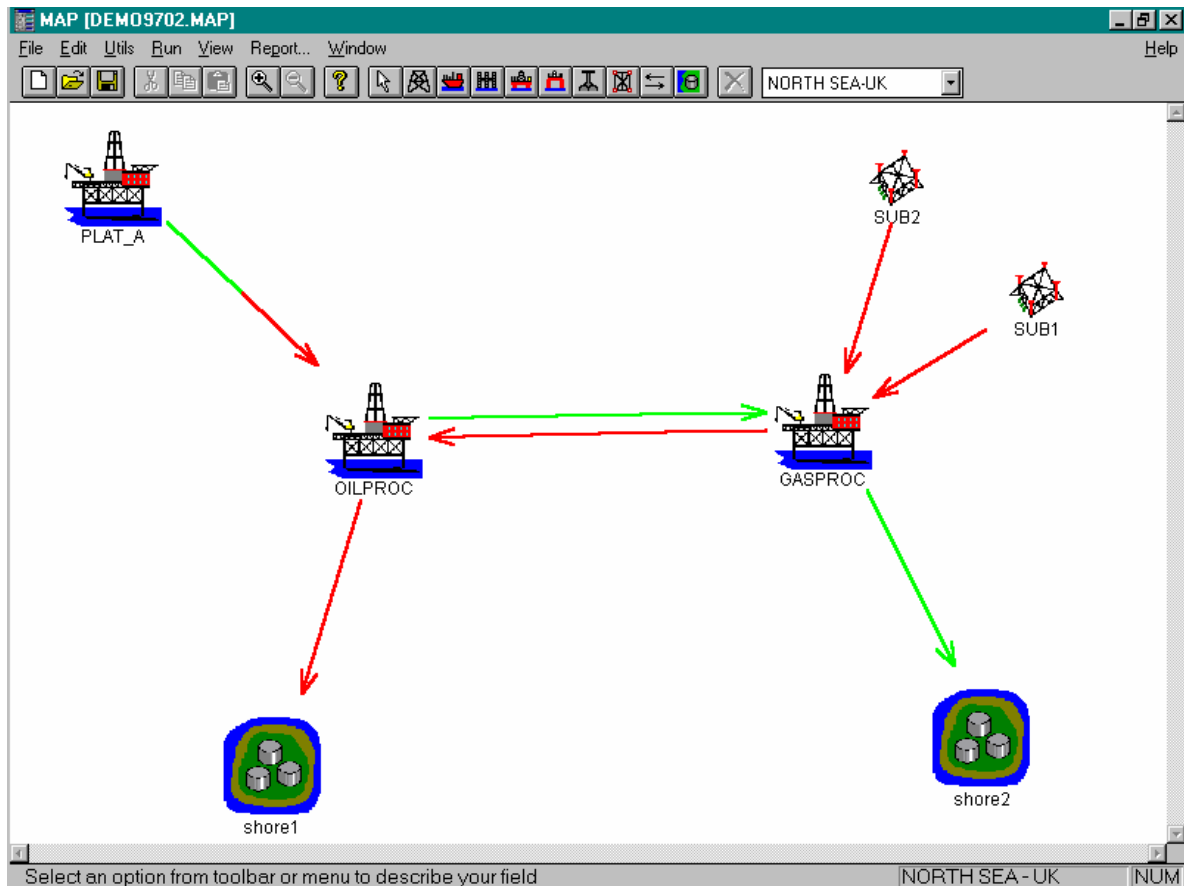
MAP [DEMO9702.MAP]

File Edit Utils Run View Report... Window Help

NORTH SEA-UK

PLAT_A

SUB2

SUB1

OILPROC

GASPROC

shore1

shore2

Select an option from toolbar or menu to describe your field

NORTH SEA - UK

NUM